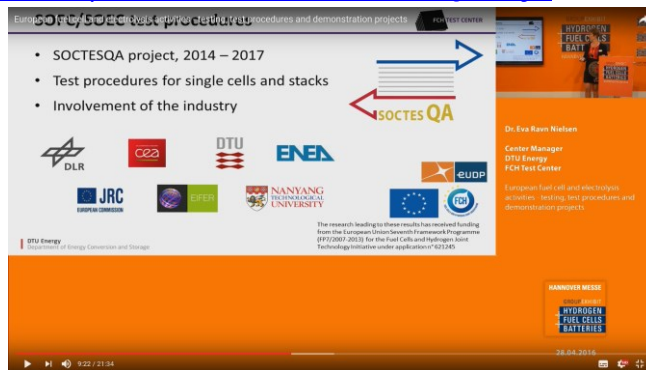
European fuel cell and electrolysis activities - testing, test procedures and demonstration projects

FCH TEST CENTER

SOCTESQA test procedures

• SOCTESQA project, 2014 – 2017
• Test procedures for single cells and stacks
• Involvement of the industry

SOCTES QA

DLR

cea

DTU

ENEA

EUDP

JRC EUROPEAN COMMISSION

EIFER

NANYANG TECHNOLOGICAL UNIVERSITY

FCH

The research leading to these results has received funding from the European Union Seventh Framework Programme (FP7/2007-2013) for the Fuel Cells and Hydrogen Joint Technology Initiative under application n° 621245

DTU Energy
Department of Energy Conversion and Storage

HYDROGEN FUEL CELLS BATTERIES

Dr. Eva Ravn Nielsen

Center Manager
DTU Energy
FCH Test Center

European fuel cell and electrolysis activities - testing, test procedures and demonstration projects

HANNOVER MESSE

HYDROGEN FUEL CELLS BATTERIES

28.04.2016

9:22 / 21:34